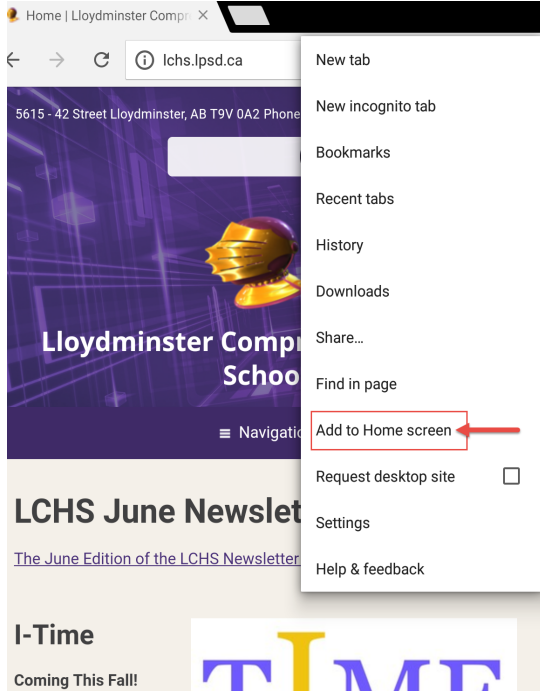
Home | Lloydminster Compr ×

lchs.lpsd.ca

5615 - 42 Street Lloydminster, AB T9V 0A2 Phone

Lloydminster Compr
Schoo

≡ Navigati

LCHS June Newslet

The June Edition of the LCHS Newsletter

I-Time

Coming This Fall!

New tab
New incognito tab
Bookmarks
Recent tabs
History
Downloads
Share...
Find in page
Add to Home screen
Request desktop site
Settings
Help & feedback